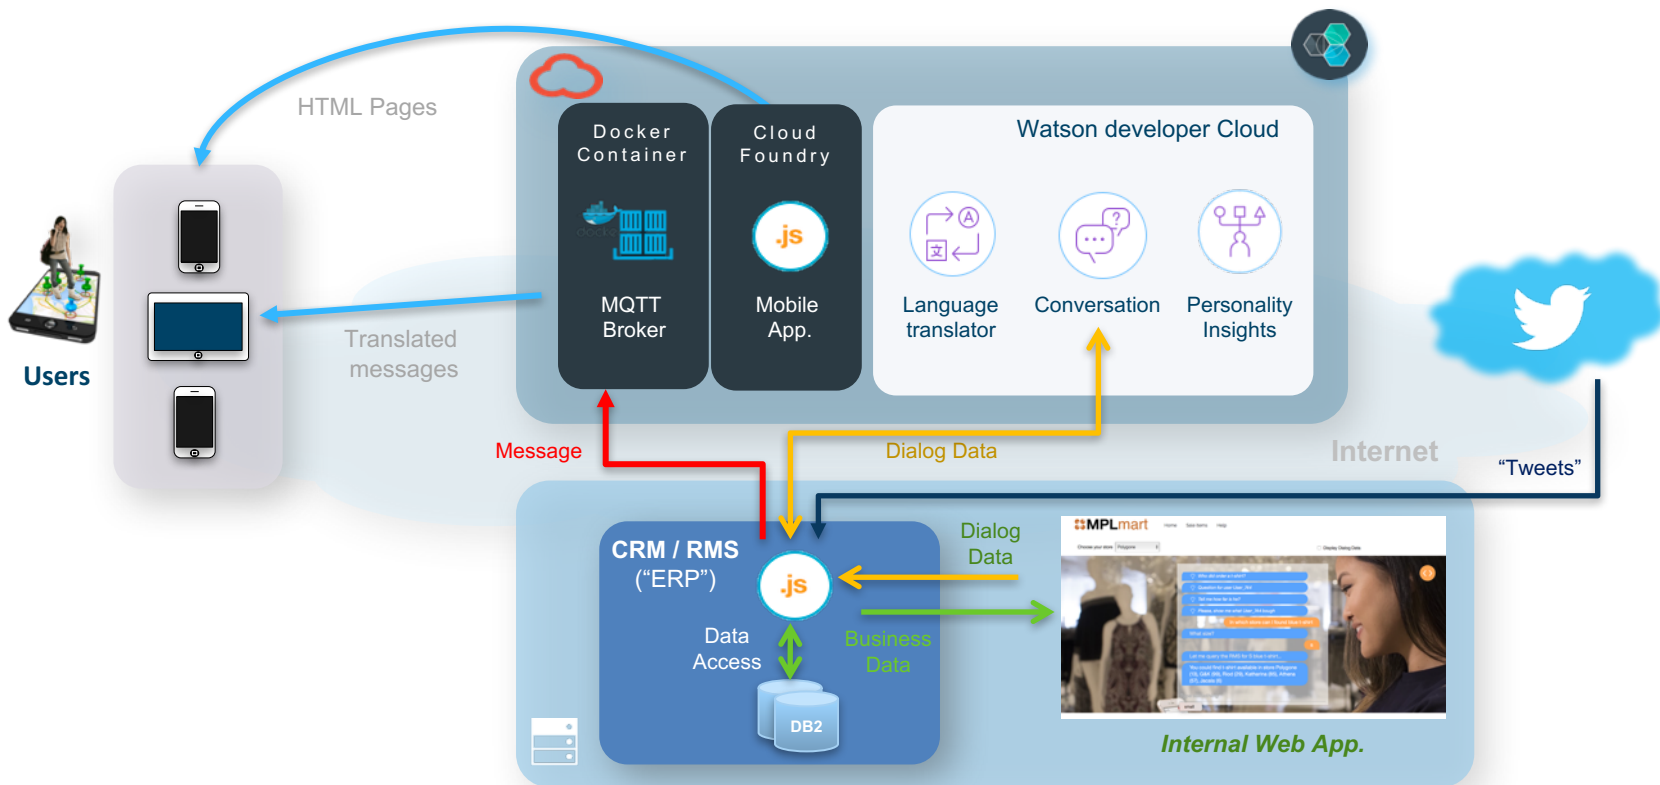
HTML Pages

Docker Container

Cloud Foundry

Watson developer Cloud

.js

MQTT Broker

Mobile App.

Language translator

Conversation

Personality Insights

Users

Translated messages

Message

Dialog Data

Internet

"Tweets"

CRM / RMS ("ERP")

.js

Dialog Data

MPLmart

Data Access

Business Data

DB2

Internal Web App.